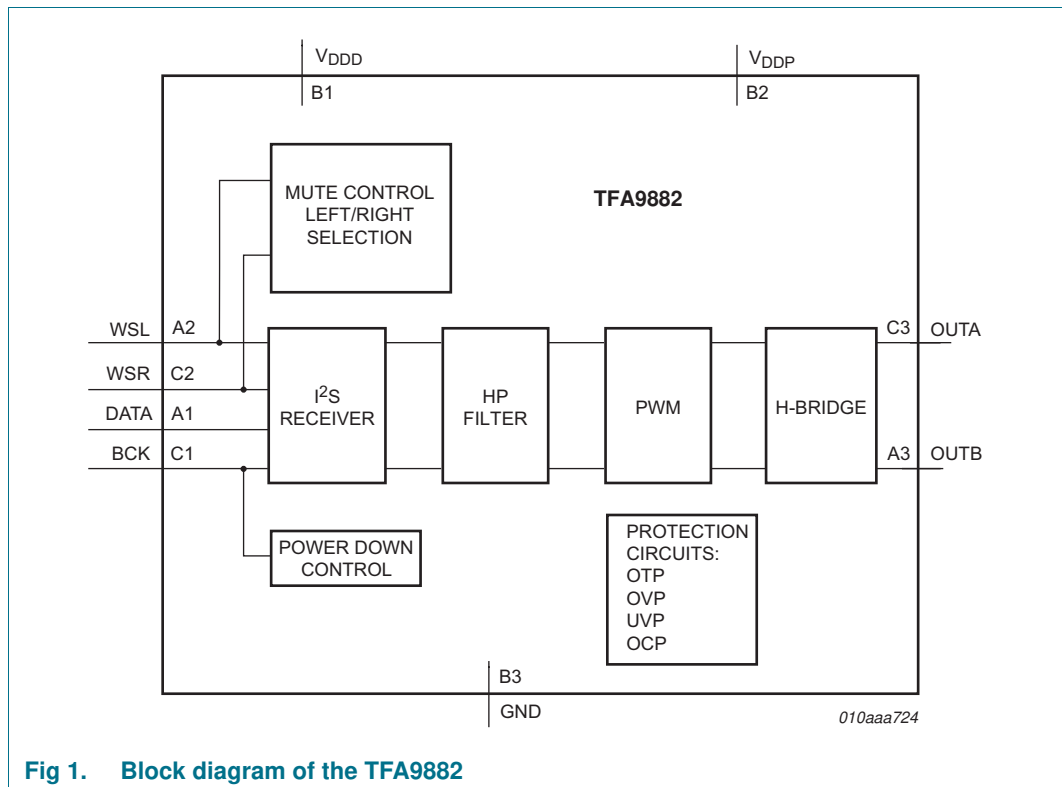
$V_{DDD}$
B1

$V_{DDP}$
B2

MUTE CONTROL LEFT/RIGHT SELECTION

TFA9882

WSL A2
WSR C2
DATA A1
BCK C1

$I^2S$ RECEIVER

HP FILTER

PWM

H-BRIDGE

C3 OUTA
A3 OUTB

POWER DOWN CONTROL

PROTECTION CIRCUITS:
OTP
OVP
UVP
OCP

B3
GND

010aaa724

Fig 1. Block diagram of the TFA9882